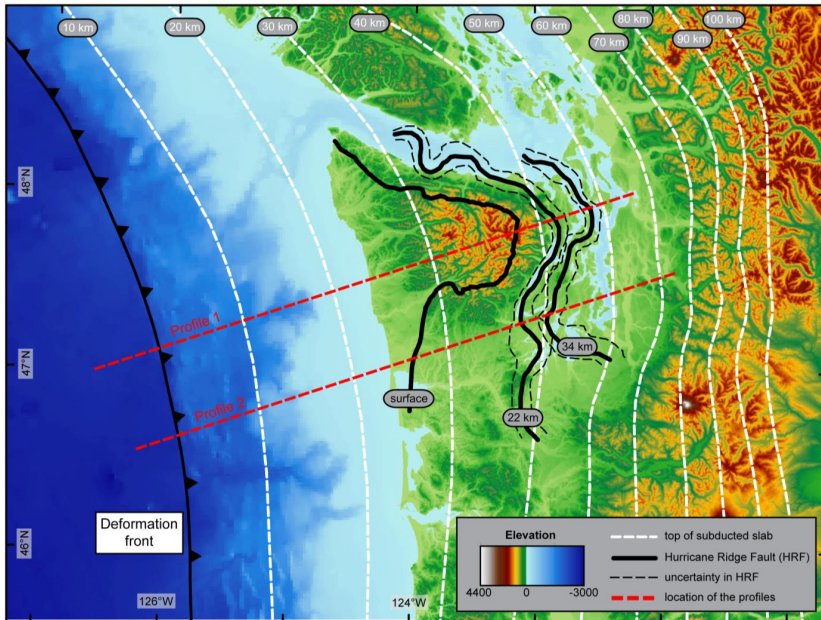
10 km
20 km
30 km
40 km
50 km
60 km
70 km
80 km
90 km
100 km

48°N
47°N
46°N

Profile 1
Profile 2

surface
22 km
34 km

Deformation front

126°W
124°W

Elevation
4400
0
-3000

top of subducted slab
Hurricane Ridge Fault (HRF)
uncertainty in HRF
location of the profiles